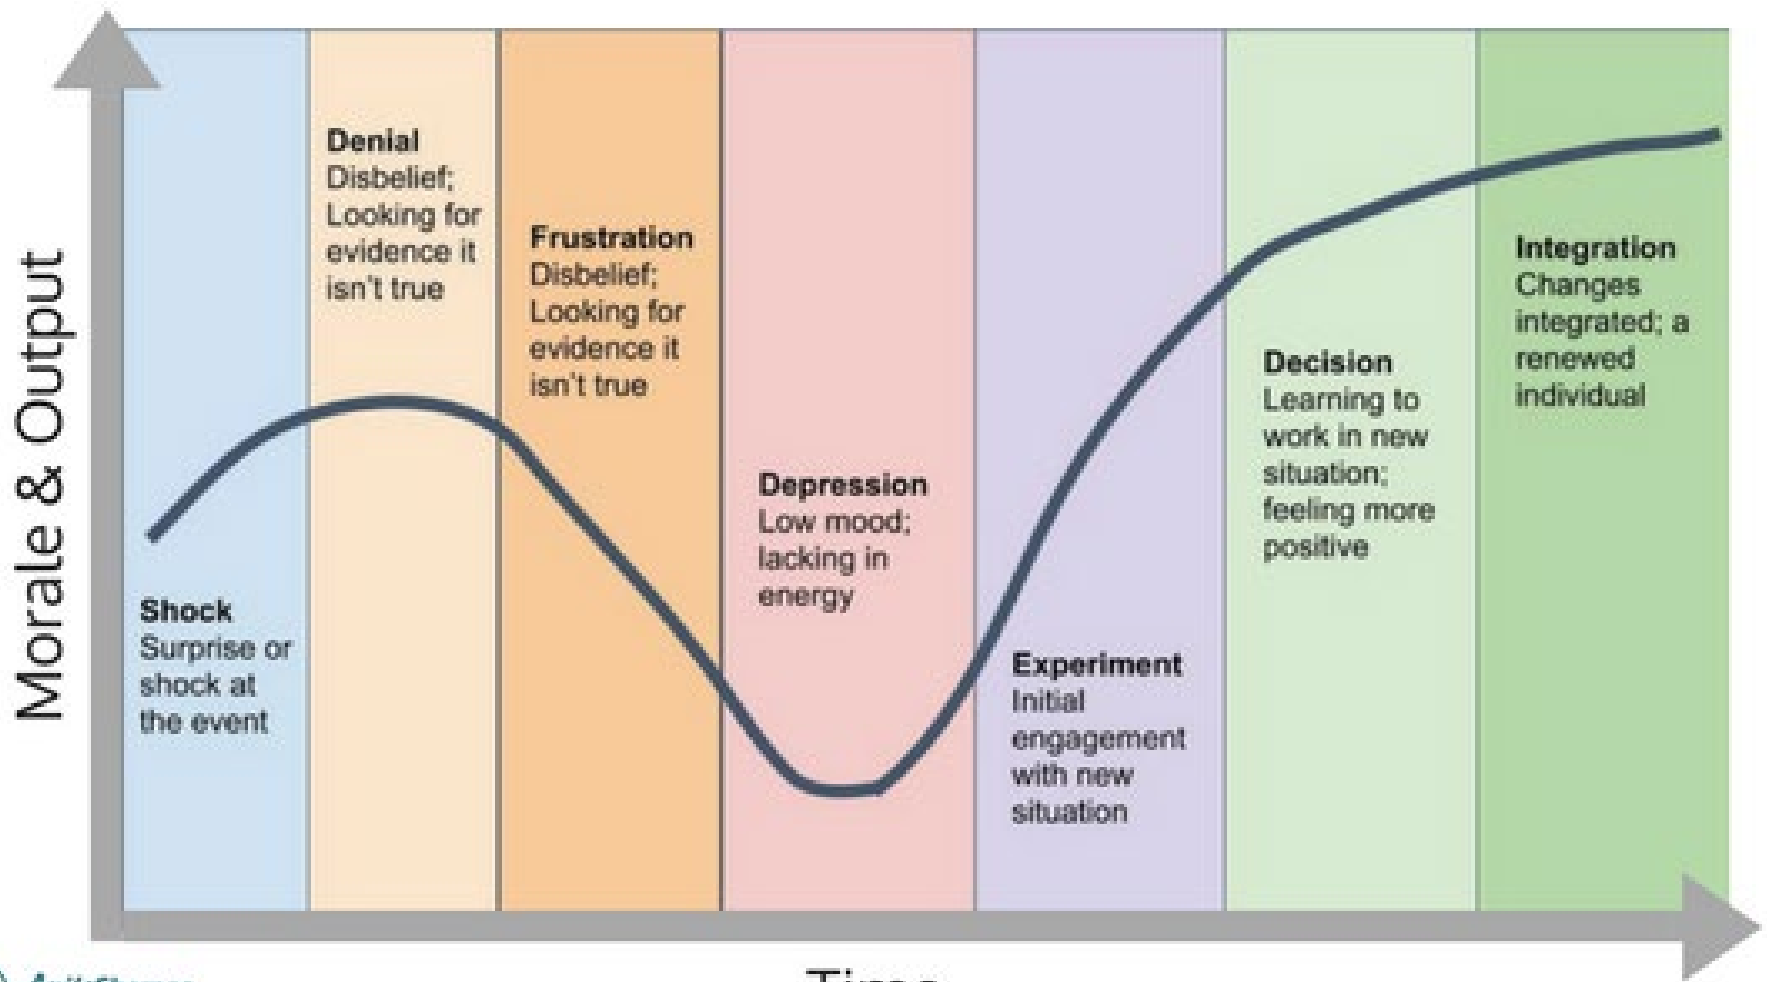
Morale & Output

Shock
Surprise or shock at the event

Denial
Disbelief; Looking for evidence it isn't true

Frustration
Disbelief; Looking for evidence it isn't true

Depression
Low mood; lacking in energy

Experiment
Initial engagement with new situation

Decision
Learning to work in new situation; feeling more positive

Integration
Changes integrated; a renewed individual

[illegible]

Time